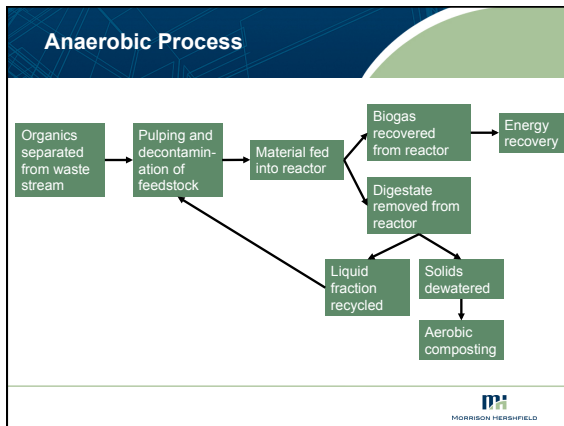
Anaerobic Process

Organics separated from waste stream

Pulping and decontamination of feedstock

Material fed into reactor

Biogas recovered from reactor

Energy recovery

Digestate removed from reactor

Liquid fraction recycled

Solids dewatered

Aerobic composting

MH
MORRISON HERSHFIELD